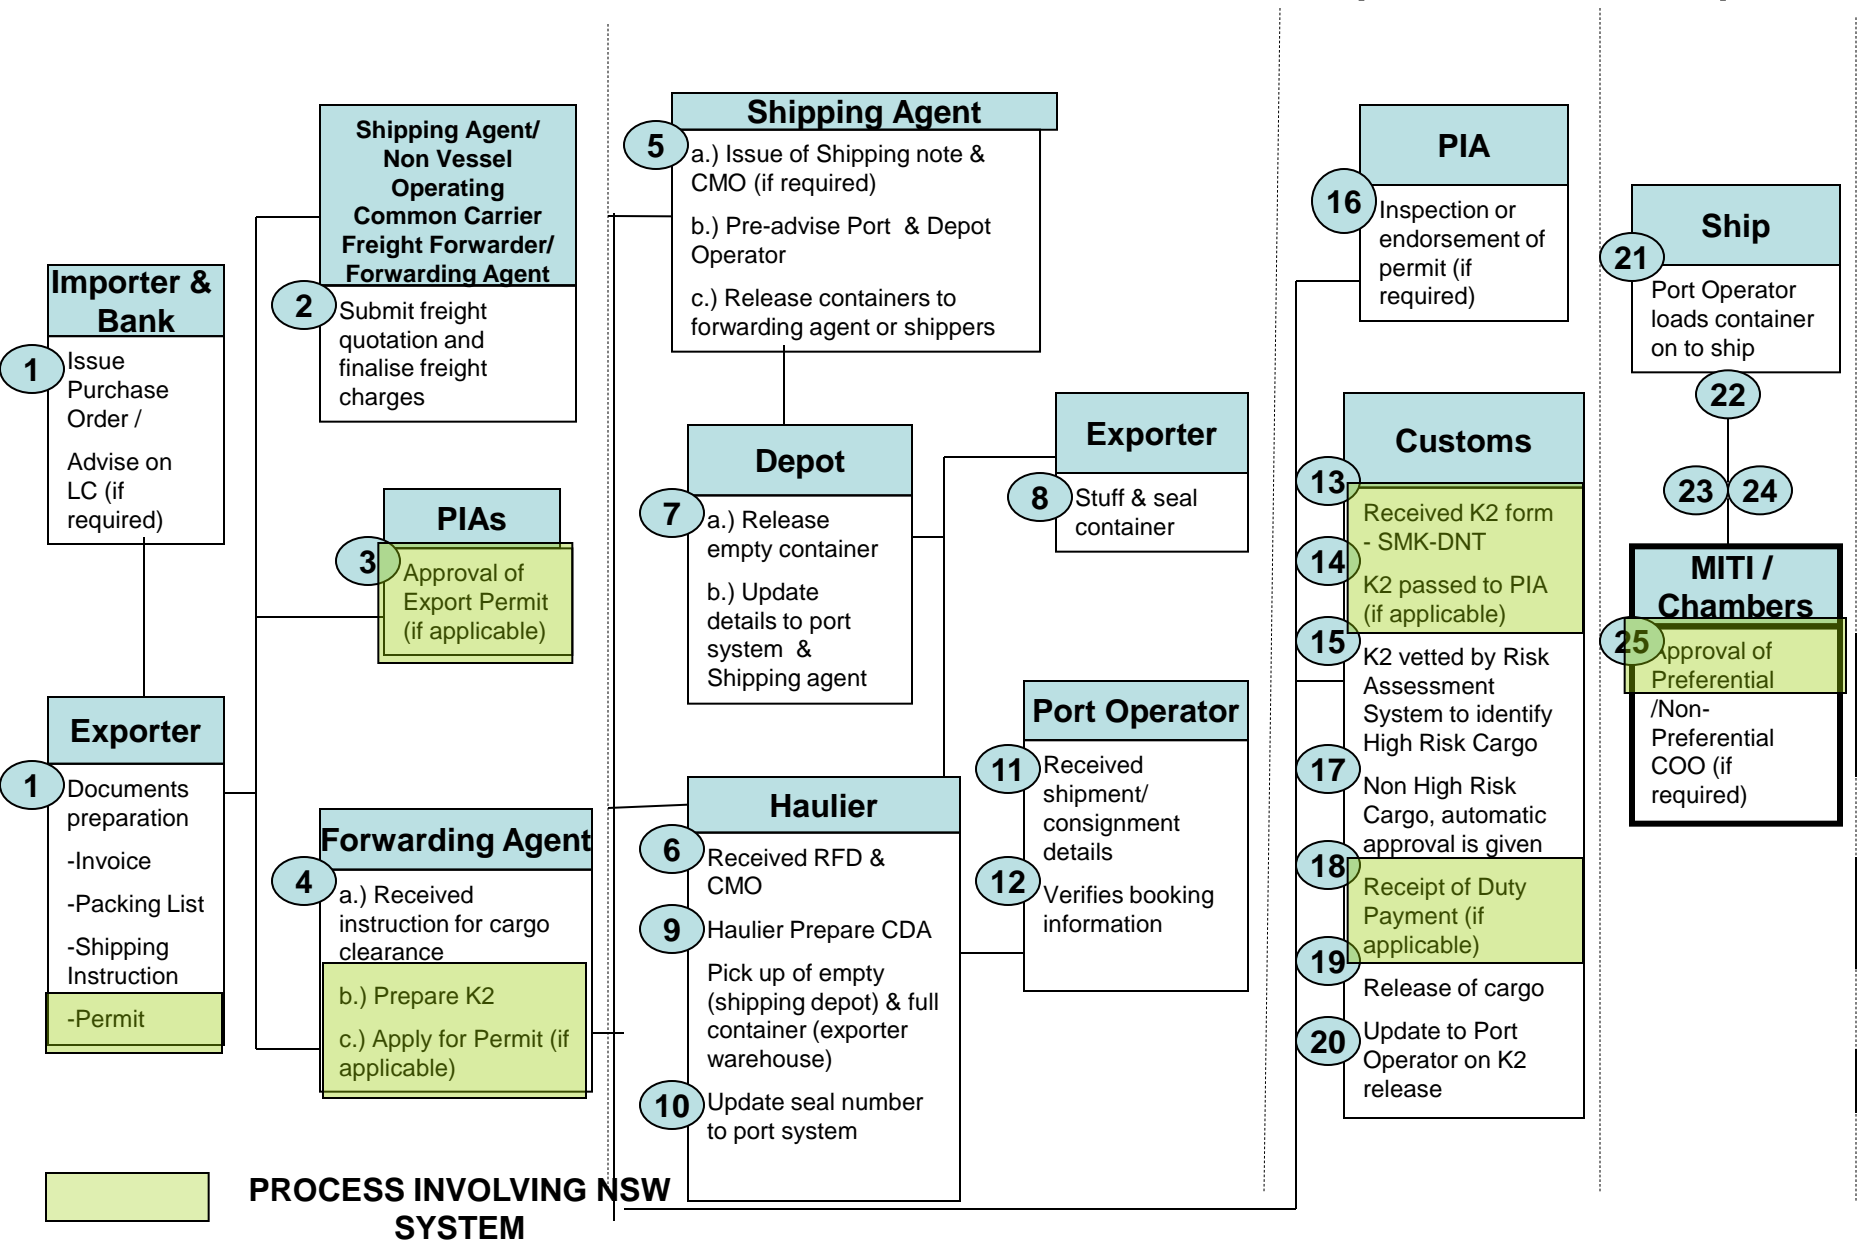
Importer & Bank

1 Issue Purchase Order /

Advise on LC (if required)

Exporter

1 Documents preparation

-Invoice

-Packing List

-Shipping Instruction

-Permit

Shipping Agent/ Non Vessel Operating Common Carrier Freight Forwarder/ Forwarding Agent

2 Submit freight quotation and finalise freight charges

PIAs

3 Approval of Export Permit (if applicable)

Forwarding Agent

4 a.) Received instruction for cargo clearance

b.) Prepare K2

c.) Apply for Permit (if applicable)

Shipping Agent

5 a.) Issue of Shipping note & CMO (if required)

b.) Pre-advise Port & Depot Operator

c.) Release containers to forwarding agent or shippers

Depot

7 a.) Release empty container

b.) Update details to port system & Shipping agent

Haulier

6 Received RFD & CMO

9 Haulier Prepare CDA

Pick up of empty (shipping depot) & full container (exporter warehouse)

10 Update seal number to port system

Exporter

8 Stuff & seal container

Port Operator

11 Received shipment/ consignment details

12 Verifies booking information

PIA

16 Inspection or endorsement of permit (if required)

Customs

13 Received K2 form - SMK-DNT

14 K2 passed to PIA (if applicable)

15 K2 vetted by Risk Assessment System to identify High Risk Cargo

17 Non High Risk Cargo, automatic approval is given

18 Receipt of Duty Payment (if applicable)

19 Release of cargo

20 Update to Port Operator on K2 release

Ship

21 Port Operator loads container on to ship

22

23 24

MITI / Chambers

25 Approval of Preferential /Non-Preferential COO (if required)

PROCESS INVOLVING NSW SYSTEM